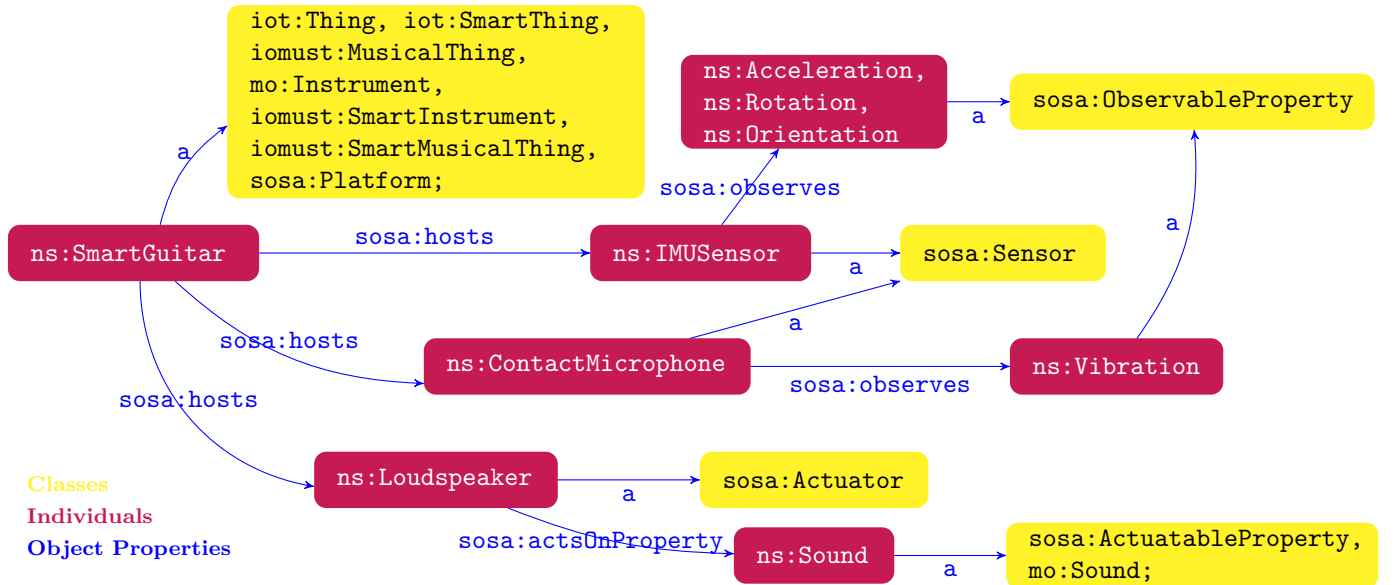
iot:Thing, iot:SmartThing, iomust:MusicalThing, mo:Instrument, iomust:SmartInstrument, iomust:SmartMusicalThing, sosa:Platform;

a

ns:Acceleration, ns:Rotation, ns:Orientation

a

sosa:ObservableProperty

sosa:observes

ns:SmartGuitar

sosa:hosts

ns:IMUSensor

sosa:Sensor

a

a

a

sosa:hosts

ns:ContactMicrophone

a

ns:Vibration

sosa:observes

sosa:hosts

ns:Loudspeaker

sosa:Actuator

a

Classes

Individuals

Object Properties

sosa:actsOnProperty

ns:Sound

a

sosa:ActuatableProperty, mo:Sound;